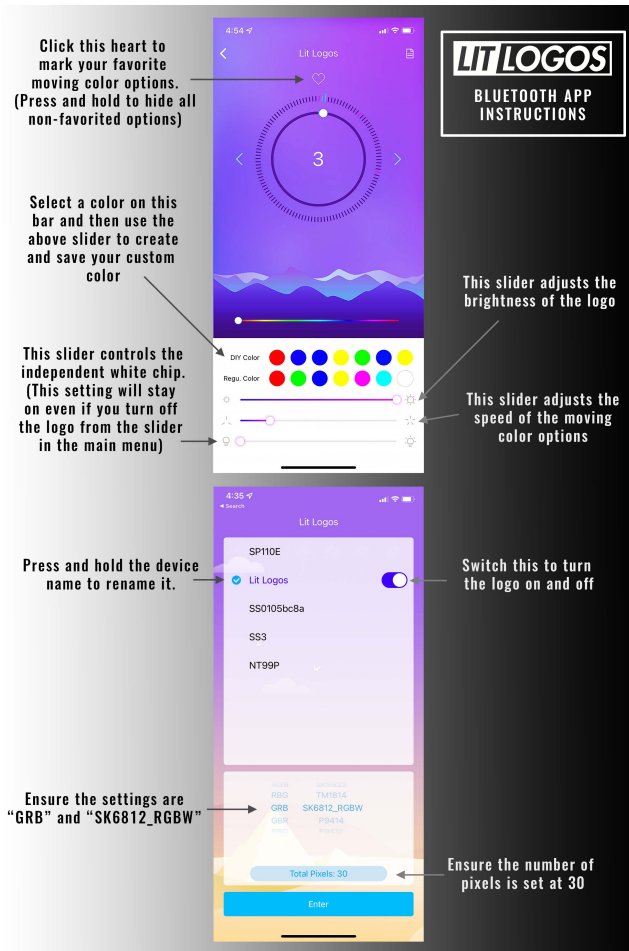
LIT LOGOS

BLUETOOTH APP INSTRUCTIONS

4:54

Lit Logos

Click this heart to mark your favorite moving color options. (Press and hold to hide all non-favorited options)

3

Select a color on this bar and then use the above slider to create and save your custom color

This slider adjusts the brightness of the logo

DIY Color

Regu. Color

This slider controls the independent white chip. (This setting will stay on even if you turn off the logo from the slider in the main menu)

This slider adjusts the speed of the moving color options

4:35

◂ Search

Lit Logos

SP110E

Press and hold the device name to rename it.

Lit Logos

Switch this to turn the logo on and off

SS0105bc8a

SS3

NT99P

Ensure the settings are "GRB" and "SK6812_RGBW"

RBG

TM1814

GRB

SK6812_RGBW

GBR

P9414

Total Pixels: 30

Ensure the number of pixels is set at 30

Enter